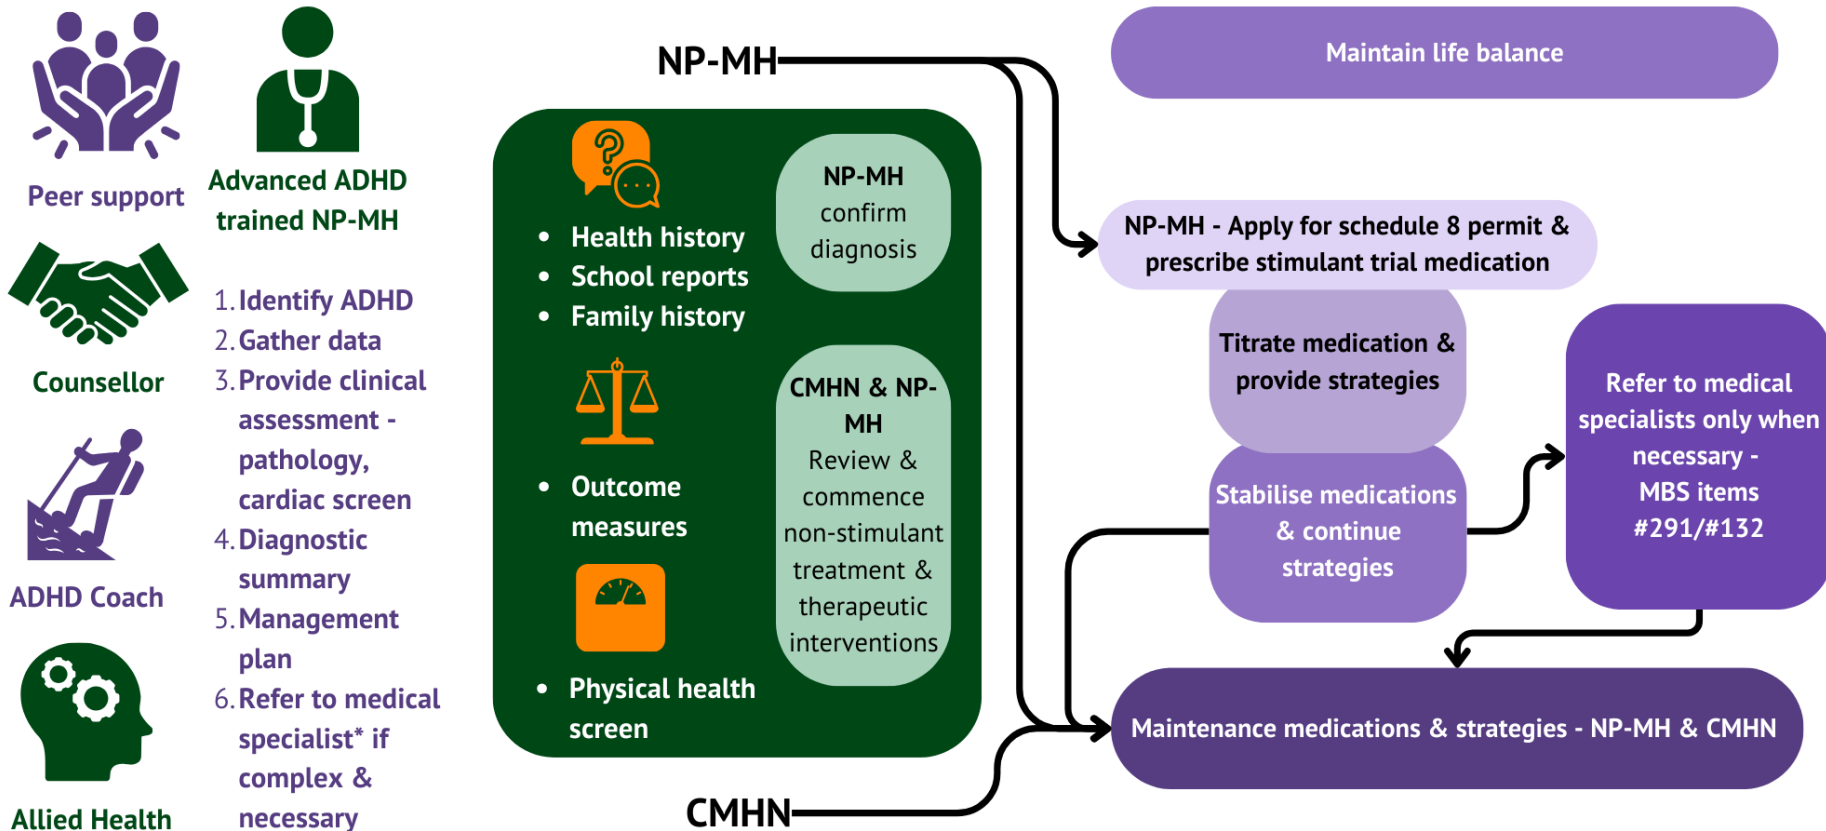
Peer support

Advanced ADHD trained NP-MH

Counsellor

1. Identify ADHD
2. Gather data
3. Provide clinical assessment - pathology, cardiac screen
4. Diagnostic summary
5. Management plan
6. Refer to medical specialist* if complex & necessary

ADHD Coach

Allied Health

NP-MH

- Health history
- School reports
- Family history

NP-MH confirm diagnosis

- Outcome measures

CMHN & NP-MH Review & commence non-stimulant treatment & therapeutic interventions

- Physical health screen

CMHN

Maintain life balance

NP-MH - Apply for schedule 8 permit & prescribe stimulant trial medication

Titrate medication & provide strategies

Stabilise medications & continue strategies

Refer to medical specialists only when necessary - MBS items #291/#132

Maintenance medications & strategies - NP-MH & CMHN